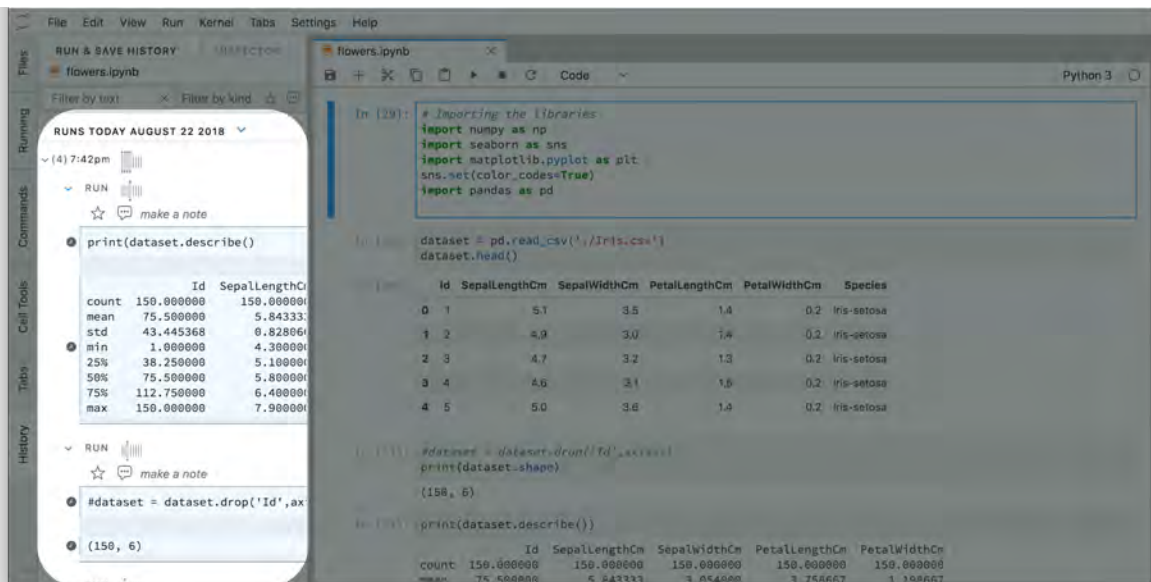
File Edit View Run Kernel Tabs Settings Help

Files Running Commands Cell Tools Tabs History

RUN & SAVE HISTORY INSPECTOR
flowers.ipynb
Filter by text × Filter by kind

RUNS TODAY AUGUST 22 2018
(4) 7:42pm
RUN
make a note
print(dataset.describe()

| | Id | SepalLengthCm |
|---|---|---|
| count | 150.000000 | 150.00000 |
| mean | 75.500000 | 5.84333 |
| std | 43.445368 | 0.82806 |
| min | 1.000000 | 4.30000 |
| 25% | 38.250000 | 5.10000 |
| 50% | 75.500000 | 5.80000 |
| 75% | 112.750000 | 6.40000 |
| max | 150.000000 | 7.90000 |

RUN
make a note
#dataset = dataset.drop('Id',ax
(150, 6)

flowers.ipynb ×
Code Python 3

In [29]: # Importing the libraries
import numpy as np
import seaborn as sns
import matplotlib.pyplot as plt
sns.set(color_codes=True)
import pandas as pd

In [ ]: dataset = pd.read_csv('./Iris.csv')
dataset.head()

| | Id | SepalLengthCm | SepalWidthCm | PetalLengthCm | PetalWidthCm | Species |
|---|---|---|---|---|---|---|
| 0 | 1 | 5.1 | 3.5 | 1.4 | 0.2 | Iris-setosa |
| 1 | 2 | 4.9 | 3.0 | 1.4 | 0.2 | Iris-setosa |
| 2 | 3 | 4.7 | 3.2 | 1.3 | 0.2 | Iris-setosa |
| 3 | 4 | 4.6 | 3.1 | 1.5 | 0.2 | Iris-setosa |
| 4 | 5 | 5.0 | 3.6 | 1.4 | 0.2 | Iris-setosa |

In [ ]: #dataset = dataset.drop('Id',axis=1)
print(dataset.shape)

(150, 6)

In [ ]: print(dataset.describe())

| | Id | SepalLengthCm | SepalWidthCm | PetalLengthCm | PetalWidthCm |
|---|---|---|---|---|---|
| count | 150.000000 | 150.000000 | 150.000000 | 150.000000 | 150.000000 |
| mean | 75.500000 | 5.843333 | 3.054000 | 3.758667 | 1.198667 |